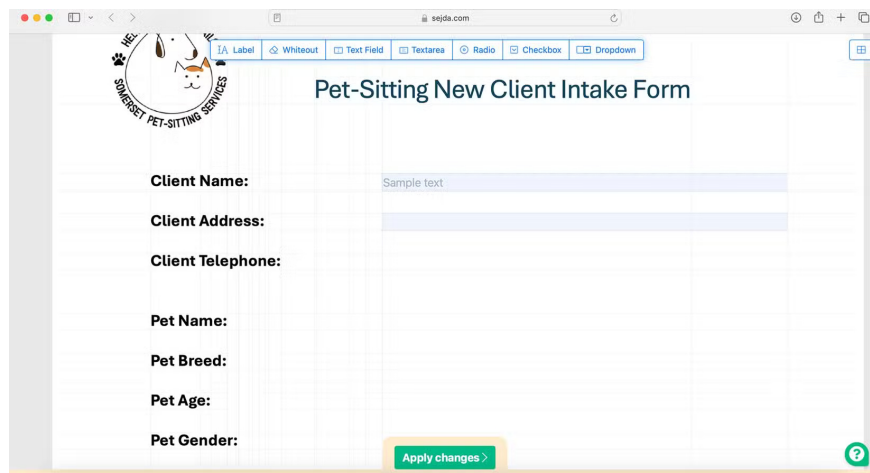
sejda.com

Label Whiteout Text Field Textarea Radio Checkbox Dropdown

HE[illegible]
SOMERSET PET-SITTING SERVICES

Pet-Sitting New Client Intake Form

Client Name: Sample text

Client Address:

Client Telephone:

Pet Name:

Pet Breed:

Pet Age:

Pet Gender:

Apply changes >